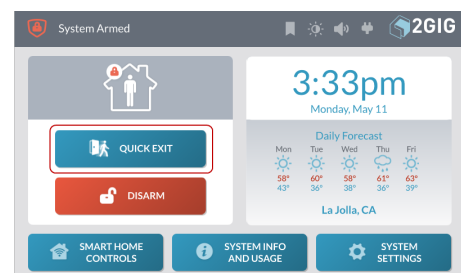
System Armed

2GIG

QUICK EXIT

DISARM

3:33pm

Monday, May 11

Daily Forecast

| Mon | Tue | Wed | Thu | Fri |
|---|---|---|---|---|
| 58° | 60° | 58° | 61° | 63° |
| 43° | 36° | 38° | 36° | 39° |

La Jolla, CA

SMART HOME CONTROLS

SYSTEM INFO AND USAGE

SYSTEM SETTINGS